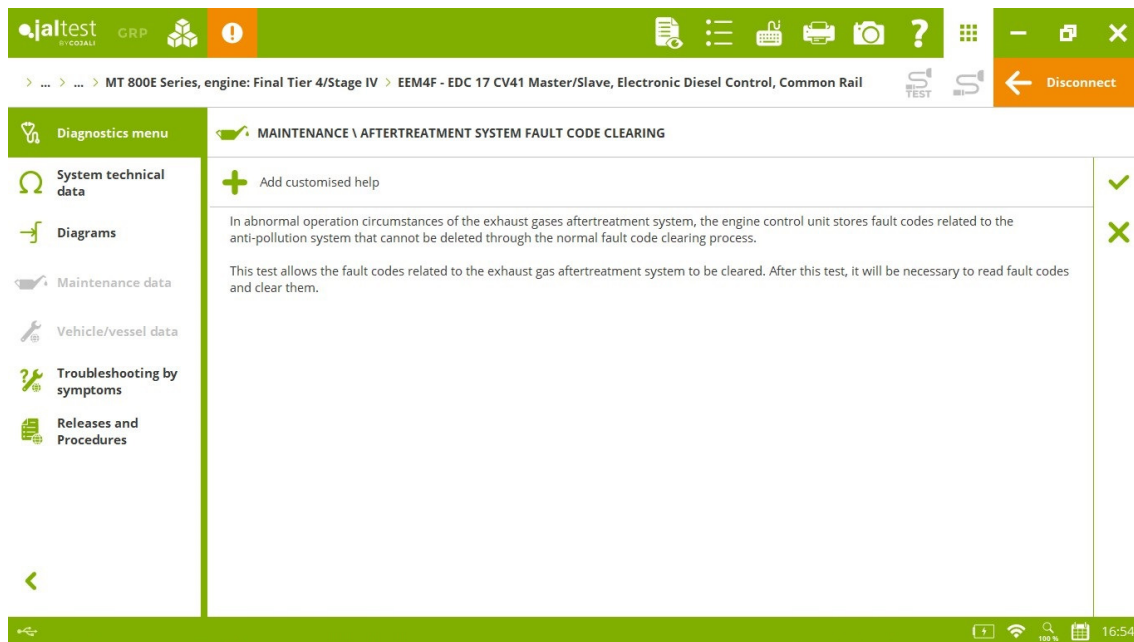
jaltest BY COJALI GRP

> ... > ... > MT 800E Series, engine: Final Tier 4/Stage IV > EEM4F - EDC 17 CV41 Master/Slave, Electronic Diesel Control, Common Rail

TEST

Disconnect

Diagnostics menu

System technical data

Diagrams

Maintenance data

Vehicle/vessel data

Troubleshooting by symptoms

Releases and Procedures

MAINTENANCE \ AFTERTREATMENT SYSTEM FAULT CODE CLEARING

Add customised help

In abnormal operation circumstances of the exhaust gases aftertreatment system, the engine control unit stores fault codes related to the anti-pollution system that cannot be deleted through the normal fault code clearing process.

This test allows the fault codes related to the exhaust gas aftertreatment system to be cleared. After this test, it will be necessary to read fault codes and clear them.

100 %

16:54